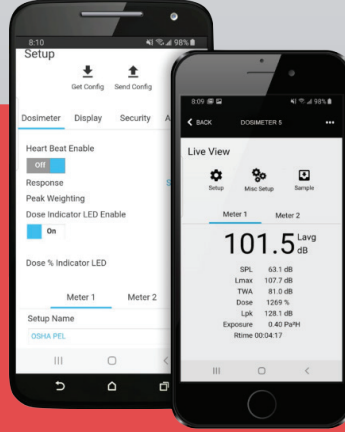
8:10 98%

Setup

Get Config Send Config

Dosimeter Display Security A

Heart Beat Enable

Off

Response

Peak Weighting

Dose Indicator LED Enable

On

Dose % Indicator LED

Meter 1 Meter 2

Setup Name

OSHA PEL

8:09

BACK DOSIMETER 5

Live View

Setup Misc Setup Sample

Meter 1 Meter 2

101.5 Lavg dB

SPL 63.1 dB
Lmax 107.7 dB
TWA 81.0 dB
Dose 1269 %
Lpk 128.1 dB
Exposure 0.40 Pa²H
Rtime 00:04:17